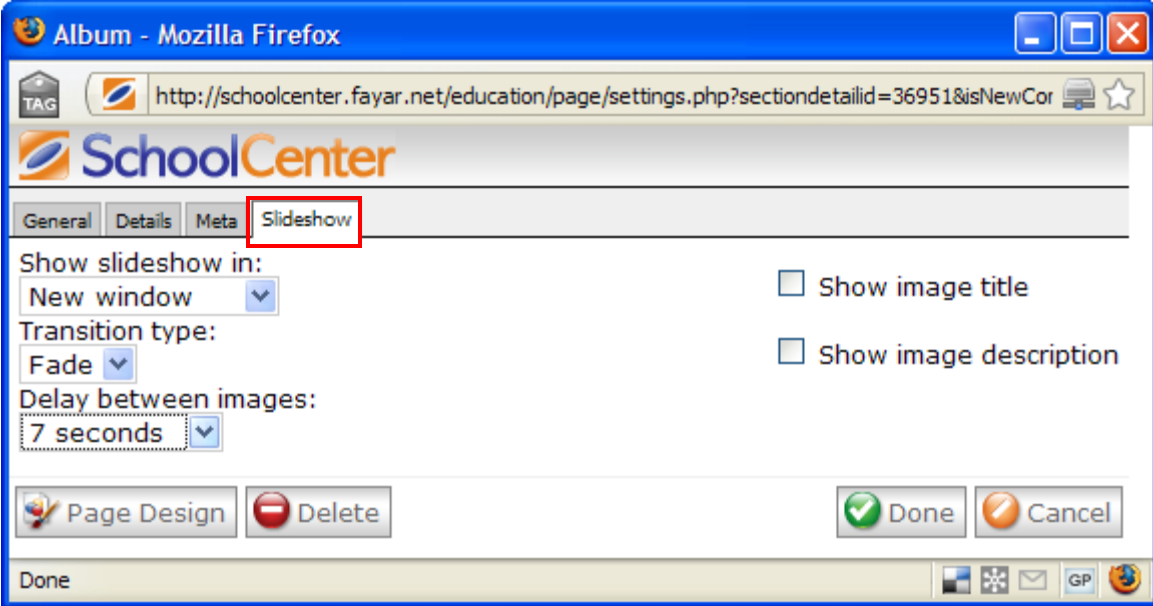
Album - Mozilla Firefox

TAG

http://schoolcenter.fayar.net/education/page/settings.php?sectiondetailid=36951&isNewCor

SchoolCenter

General | Details | Meta | Slideshow

Show slideshow in:
New window

Transition type:
Fade

Delay between images:
7 seconds

Show image title

Show image description

Page Design
Delete
Done
Cancel

Done

GP